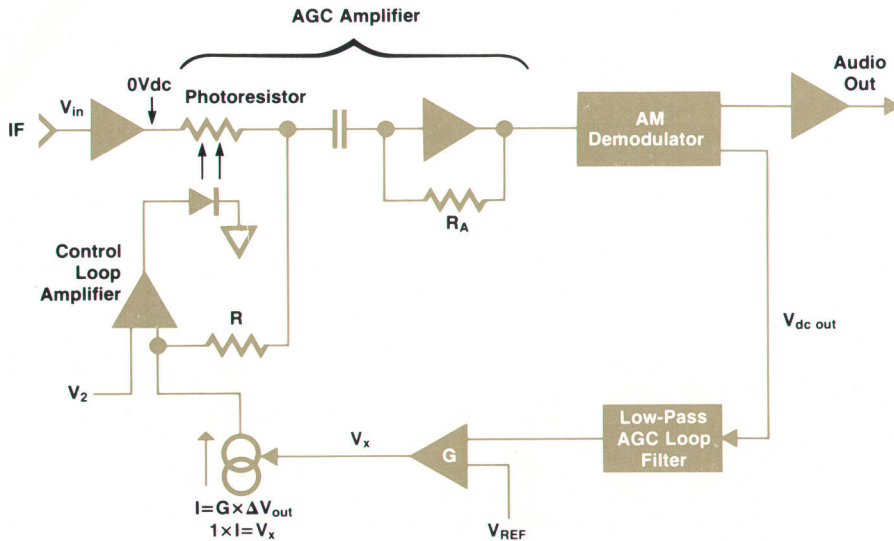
AGC Amplifier

IF

$V_{in}$

0Vdc

Photoresistor

AM Demodulator

Audio Out

$R_A$

Control Loop Amplifier

R

$V_{dc\ out}$

$V_2$

$V_x$

G

Low-Pass AGC Loop Filter

$I=G\times\Delta V_{out}$

$1\times I=V_x$

$V_{REF}$